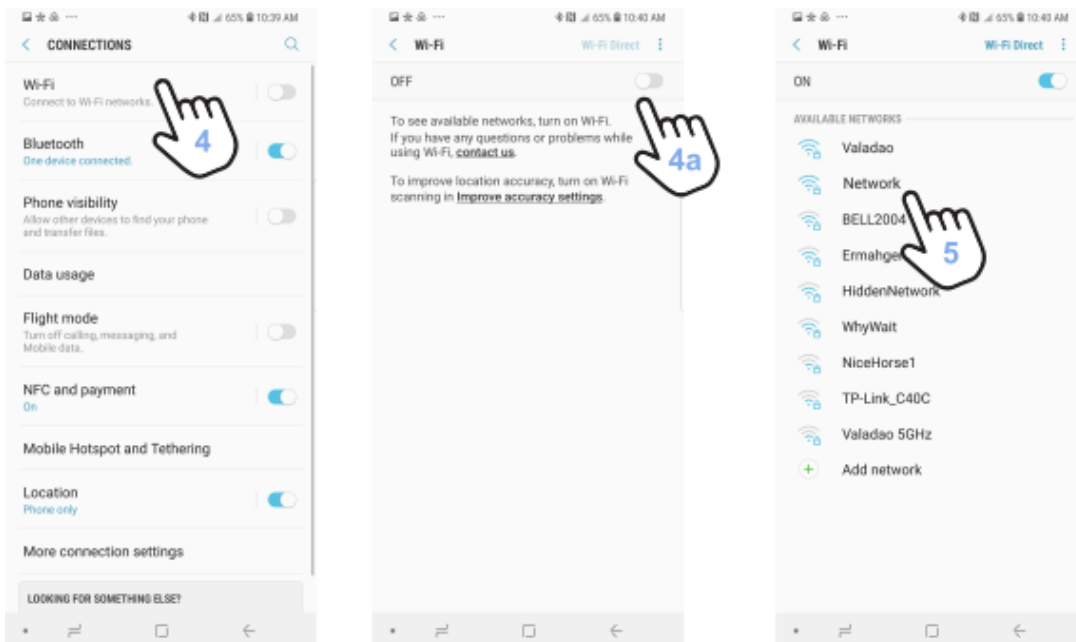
65% 10:39 AM

CONNECTIONS

Wi-Fi
Connect to Wi-Fi networks.

4

Bluetooth
One device connected.

Phone visibility
Allow other devices to find your phone and transfer files.

Data usage

Flight mode
Turn off calling, messaging, and Mobile data.

NFC and payment
On

Mobile Hotspot and Tethering

Location
Phone only

More connection settings

LOOKING FOR SOMETHING ELSE?

65% 10:40 AM

Wi-Fi
Wi-Fi Direct

OFF

4a

To see available networks, turn on Wi-Fi.
If you have any questions or problems while using Wi-Fi, contact us.

To improve location accuracy, turn on Wi-Fi scanning in Improve accuracy settings.

65% 10:40 AM

Wi-Fi
Wi-Fi Direct

ON

AVAILABLE NETWORKS

Valadao
Network
BELL2004
Ermahge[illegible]
HiddenNetwork
WhyWait
NiceHorse1
TP-Link_C40C
Valadao 5GHz
Add network

5